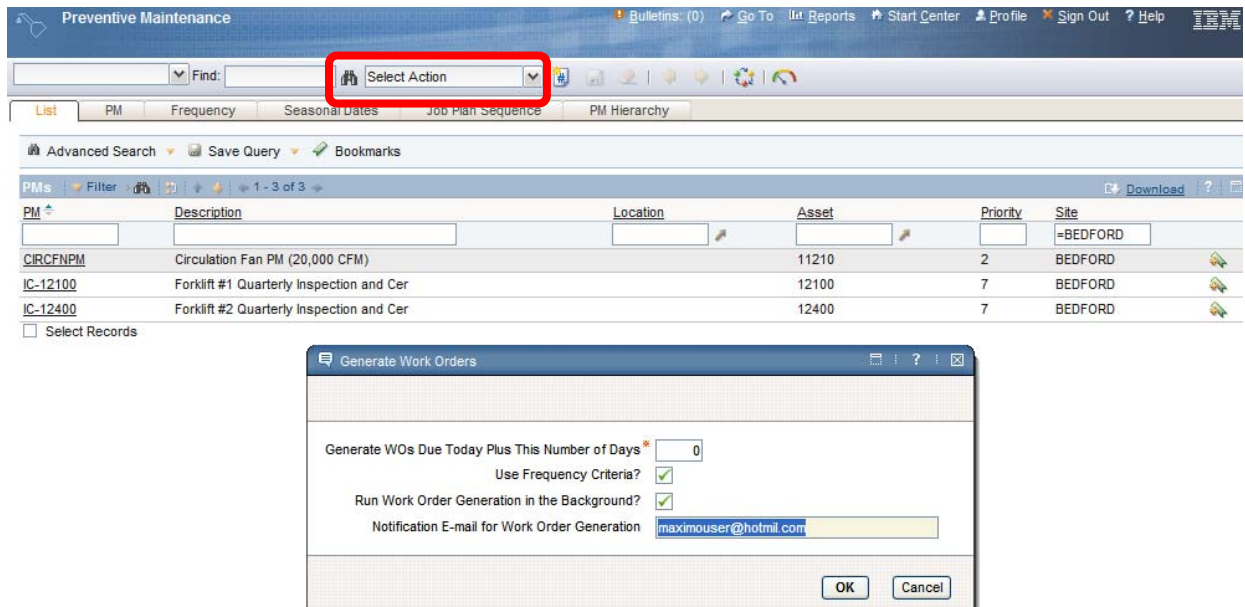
Preventive Maintenance

Bulletins: (0) Go To Reports Start Center Profile Sign Out ? Help IBM

Find: Select Action

List PM Frequency Seasonal Dates Job Plan Sequence PM Hierarchy

Advanced Search Save Query Bookmarks

PMs Filter 1 - 3 of 3 Download ?

| PM | Description | Location | Asset | Priority | Site |
|---|---|---|---|---|---|
| | | | | | =BEDFORD |
| CIRCFNPM | Circulation Fan PM (20,000 CFM) | | 11210 | 2 | BEDFORD |
| IC-12100 | Forklift #1 Quarterly Inspection and Cer | | 12100 | 7 | BEDFORD |
| IC-12400 | Forklift #2 Quarterly Inspection and Cer | | 12400 | 7 | BEDFORD |

Select Records

Generate Work Orders

Generate WOs Due Today Plus This Number of Days* 0
Use Frequency Criteria?
Run Work Order Generation in the Background?
Notification E-mail for Work Order Generation maximouser@hotmil.com

OK Cancel